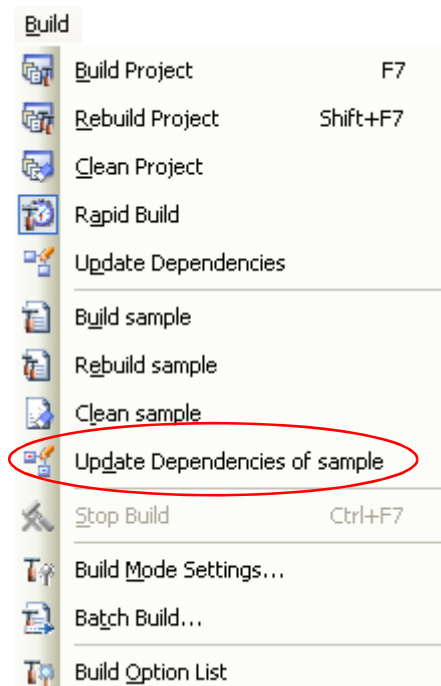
Build

Build Project F7

Rebuild Project Shift+F7

Clean Project

Rapid Build

Update Dependencies

Build sample

Rebuild sample

Clean sample

Update Dependencies of sample

Stop Build Ctrl+F7

Build Mode Settings...

Batch Build...

Build Option List